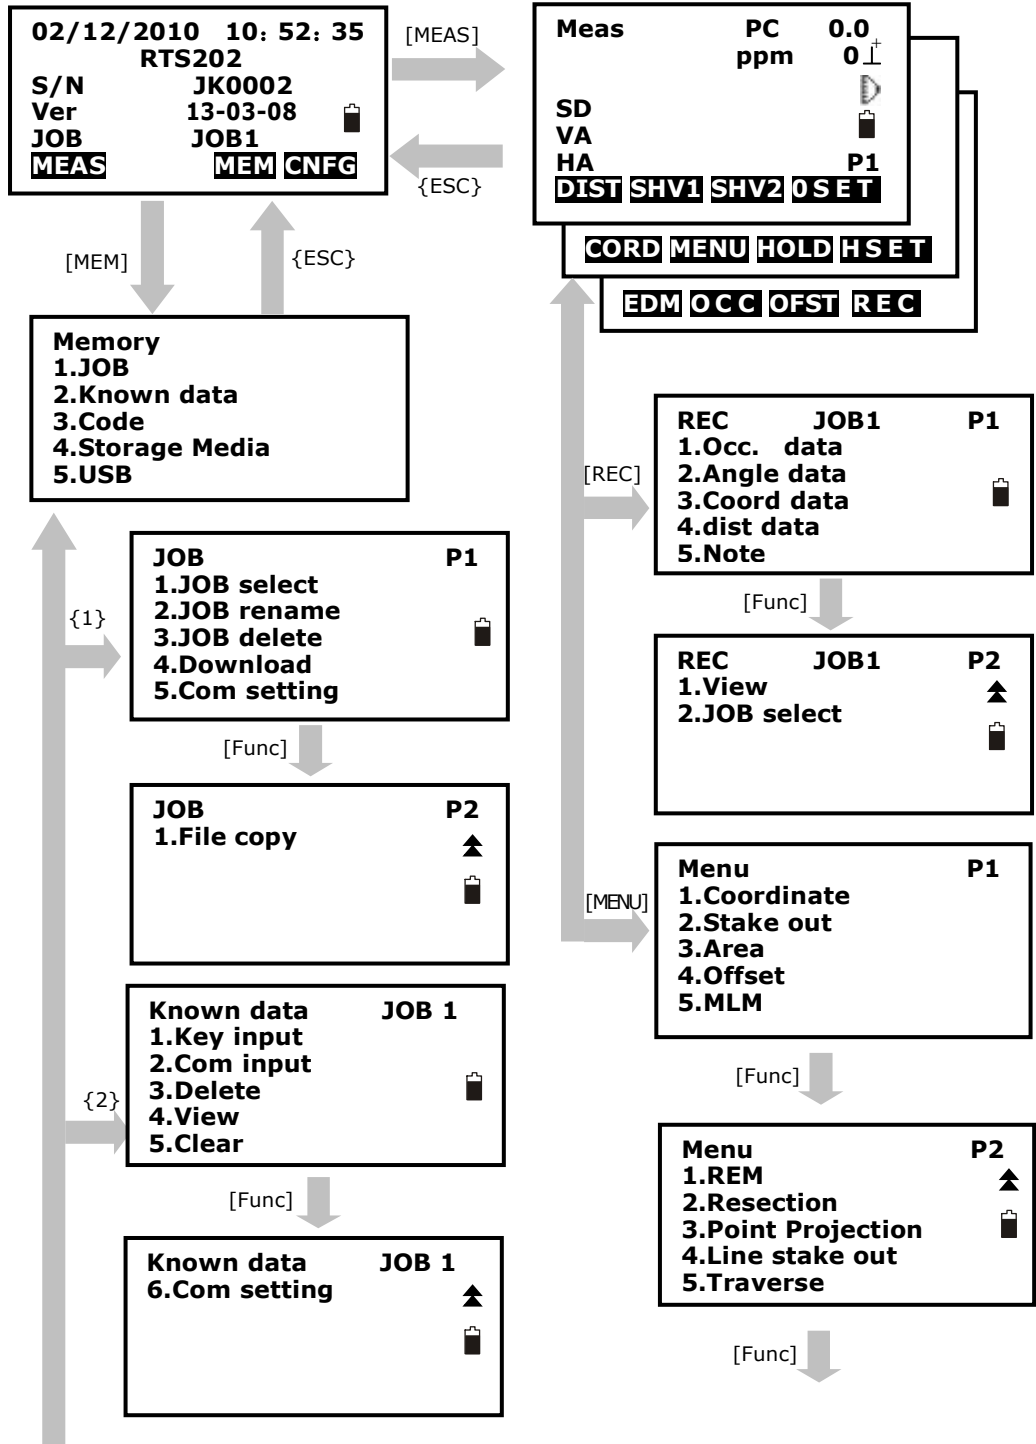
02/12/2010 10:52:35
RTS202
S/N JK0002
Ver 13-03-08
JOB JOB1
MEAS MEM CNFG

[MEAS]

{ESC}

Meas PC 0.0
ppm 0
SD
VA
HA P1
DIST SHV1 SHV2 0SET

CORD MENU HOLD HSET

EDM OCC OFST REC

[MEM]

{ESC}

Memory
1.JOB
2.Known data
3.Code
4.Storage Media
5.USB

{1}

JOB P1
1.JOB select
2.JOB rename
3.JOB delete
4.Download
5.Com setting

[Func]

JOB P2
1.File copy

{2}

Known data JOB 1
1.Key input
2.Com input
3.Delete
4.View
5.Clear

[Func]

Known data JOB 1
6.Com setting

[REC]

REC JOB1 P1
1.Occ. data
2.Angle data
3.Coord data
4.dist data
5.Note

[Func]

REC JOB1 P2
1.View
2.JOB select

[MENU]

Menu P1
1.Coordinate
2.Stake out
3.Area
4.Offset
5.MLM

[Func]

Menu P2
1.REM
2.Resection
3.Point Projection
4.Line stake out
5.Traverse

[Func]